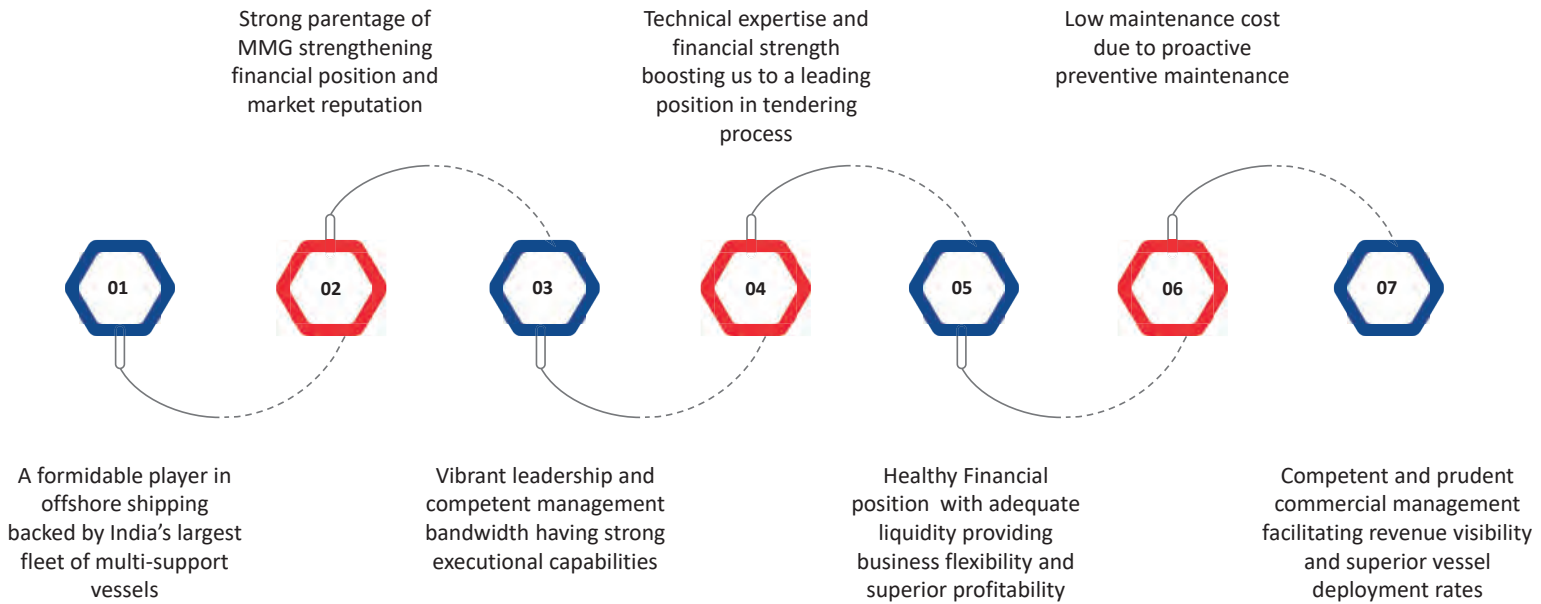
Strong parentage of MMG strengthening financial position and market reputation

Technical expertise and financial strength boosting us to a leading position in tendering process

Low maintenance cost due to proactive preventive maintenance

01

02

03

04

05

06

07

A formidable player in offshore shipping backed by India's largest fleet of multi-support vessels

Vibrant leadership and competent management bandwidth having strong executional capabilities

Healthy Financial position with adequate liquidity providing business flexibility and superior profitability

Competent and prudent commercial management facilitating revenue visibility and superior vessel deployment rates